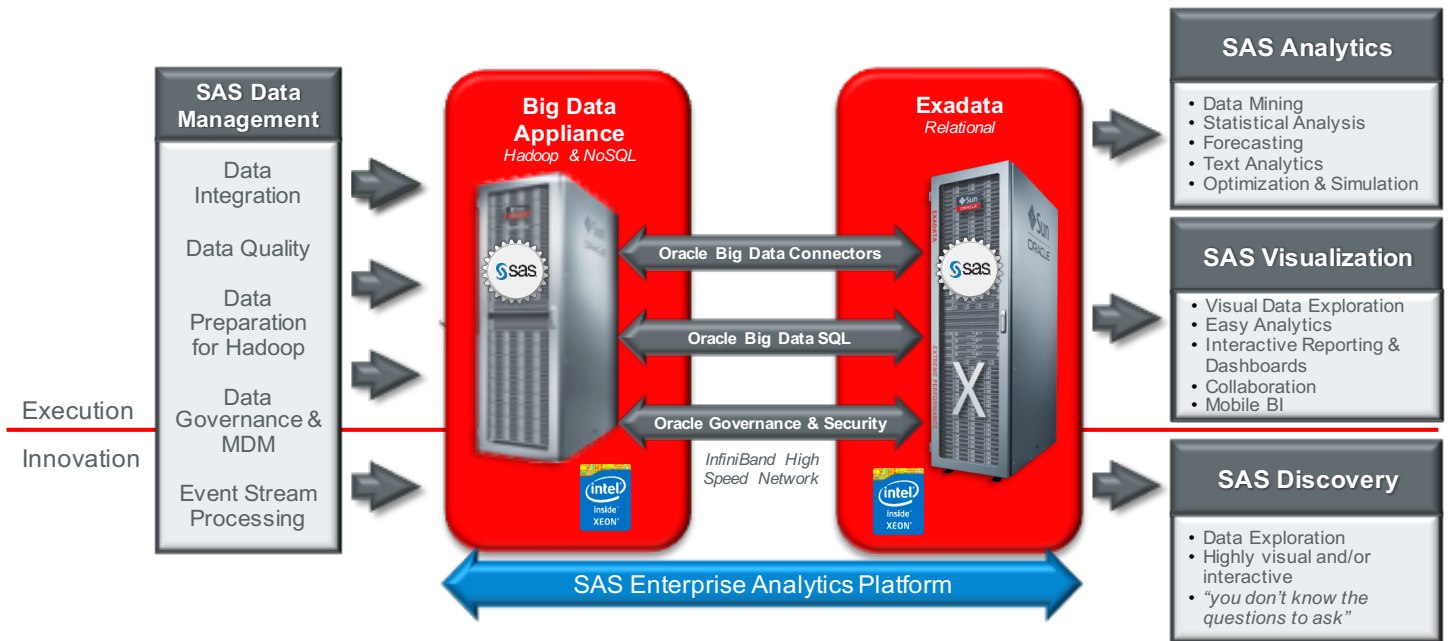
SAS Data Management

Data Integration

Data Quality

Data Preparation for Hadoop

Data Governance & MDM

Event Stream Processing

Execution

Innovation

Big Data Appliance
Hadoop & NoSQL

sas

intel inside XEON

Oracle Big Data Connectors

Oracle Big Data SQL

Oracle Governance & Security

InfiniBand High Speed Network

Exadata
Relational

Sun ORACLE

EXADATA

sas

X

intel inside XEON

SAS Enterprise Analytics Platform

SAS Analytics

• Data Mining
• Statistical Analysis
• Forecasting
• Text Analytics
• Optimization & Simulation

SAS Visualization

• Visual Data Exploration
• Easy Analytics
• Interactive Reporting & Dashboards
• Collaboration
• Mobile BI

SAS Discovery

• Data Exploration
• Highly visual and/or interactive
• "you don't know the questions to ask"